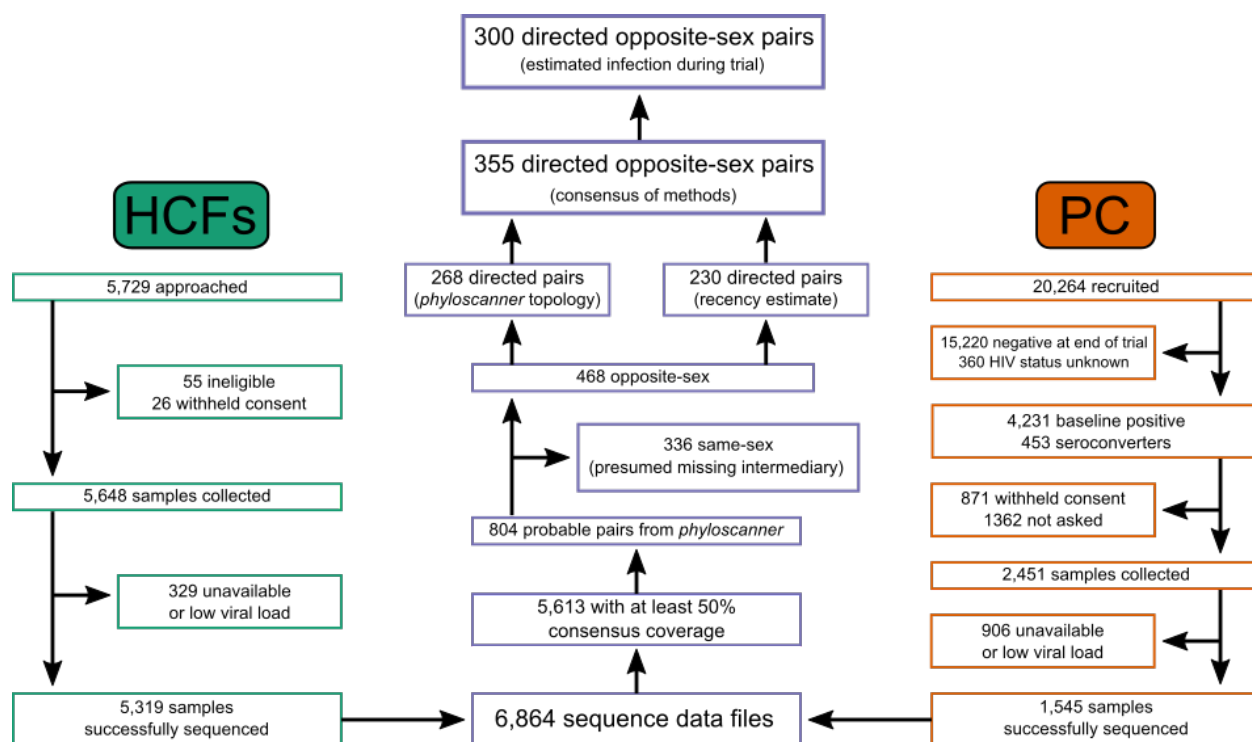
300 directed opposite-sex pairs
(estimated infection during trial)

355 directed opposite-sex pairs
(consensus of methods)

HCFs

PC

268 directed pairs
(*phyloscanner* topology)

230 directed pairs
(recency estimate)

5,729 approached

20,264 recruited

15,220 negative at end of trial
360 HIV status unknown

55 ineligible
26 withheld consent

468 opposite-sex

4,231 baseline positive
453 seroconverters

336 same-sex
(presumed missing intermediary)

5,648 samples collected

871 withheld consent
1362 not asked

804 probable pairs from *phyloscanner*

2,451 samples collected

329 unavailable
or low viral load

5,613 with at least 50%
consensus coverage

906 unavailable
or low viral load

5,319 samples
successfully sequenced

6,864 sequence data files

1,545 samples
successfully sequenced